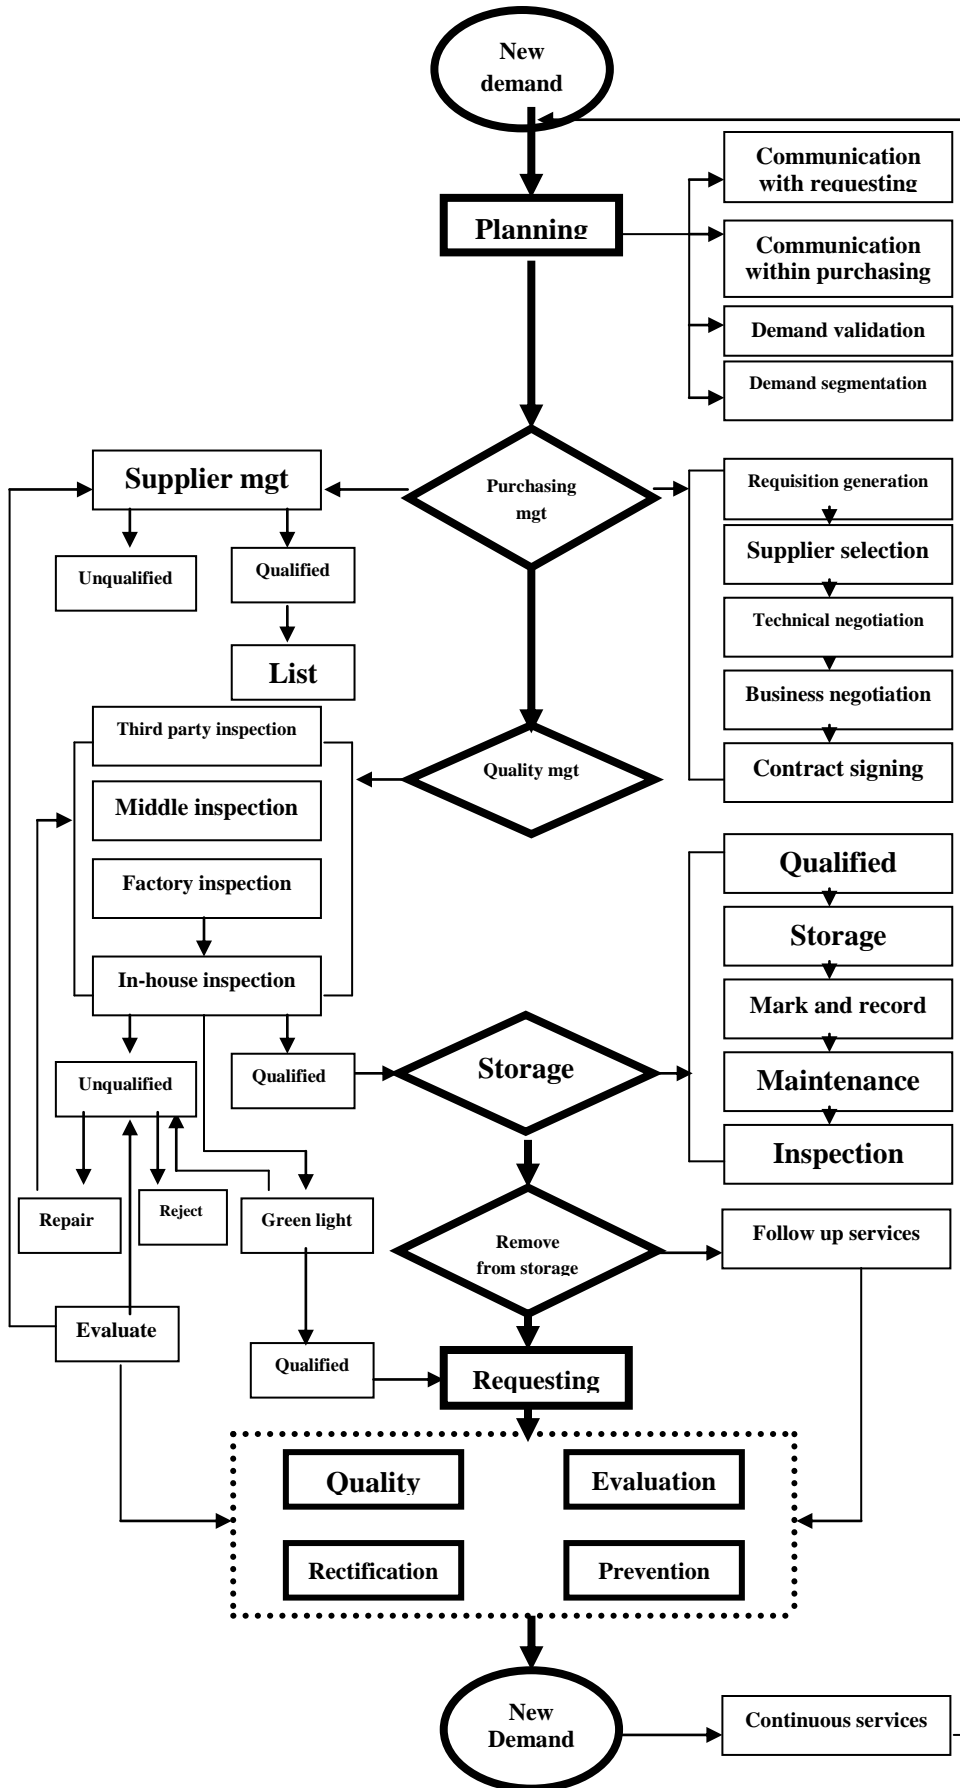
New demand

Planning

Communication with requesting

Communication within purchasing

Demand validation

Demand segmentation

Supplier mgt

Purchasing mgt

Requisition generation

Supplier selection

Technical negotiation

Business negotiation

Contract signing

Unqualified

Qualified

List

Third party inspection

Middle inspection

Factory inspection

In-house inspection

Quality mgt

Qualified

Storage

Mark and record

Maintenance

Inspection

Unqualified

Qualified

Storage

Repair

Reject

Green light

Remove from storage

Follow up services

Evaluate

Qualified

Requesting

Quality

Evaluation

Rectification

Prevention

New Demand

Continuous services